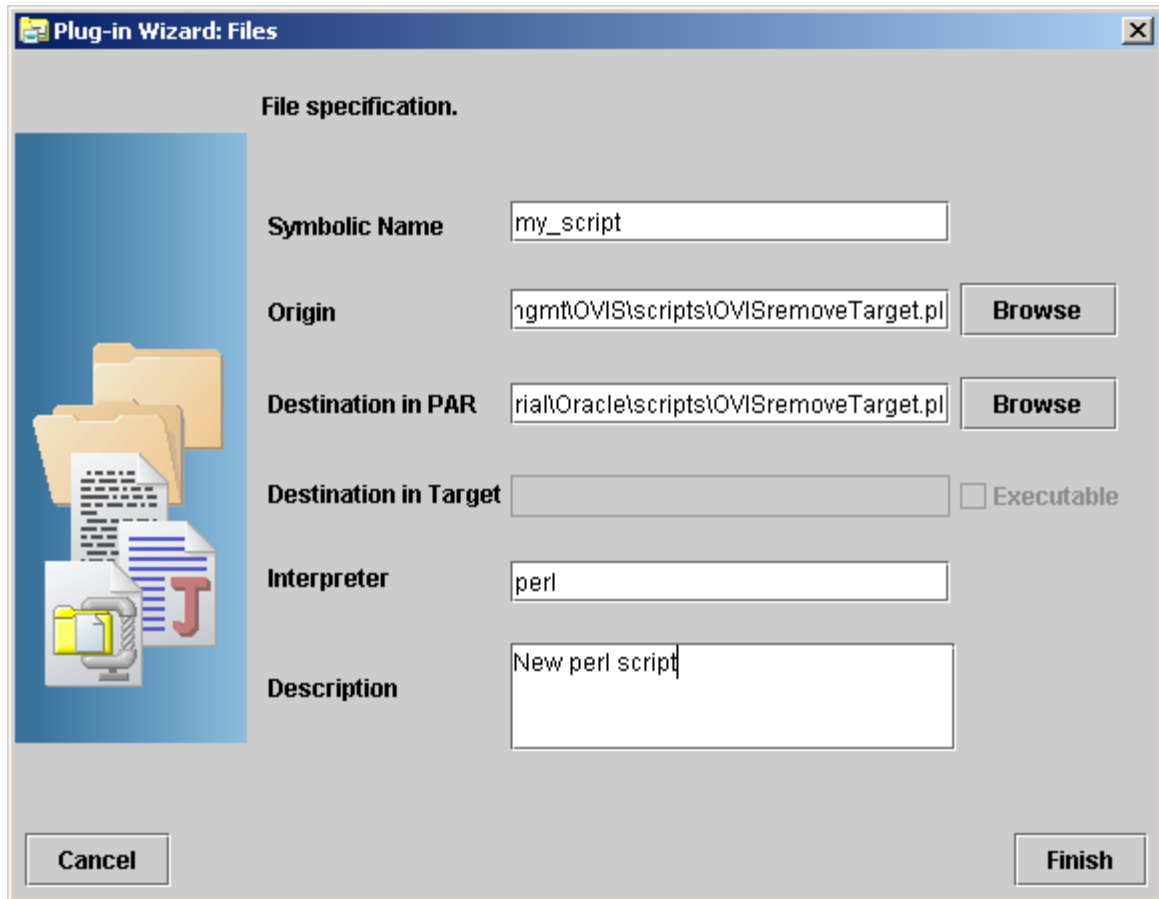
Plug-in Wizard: Files

File specification.

Symbolic Name my_script

Origin ngmt\OVIS\scripts\OVISremoveTarget.pl Browse

Destination in PAR rial\Oracle\scripts\OVISremoveTarget.pl Browse

Destination in Target Executable

Interpreter perl

Description New perl script

Cancel

Finish